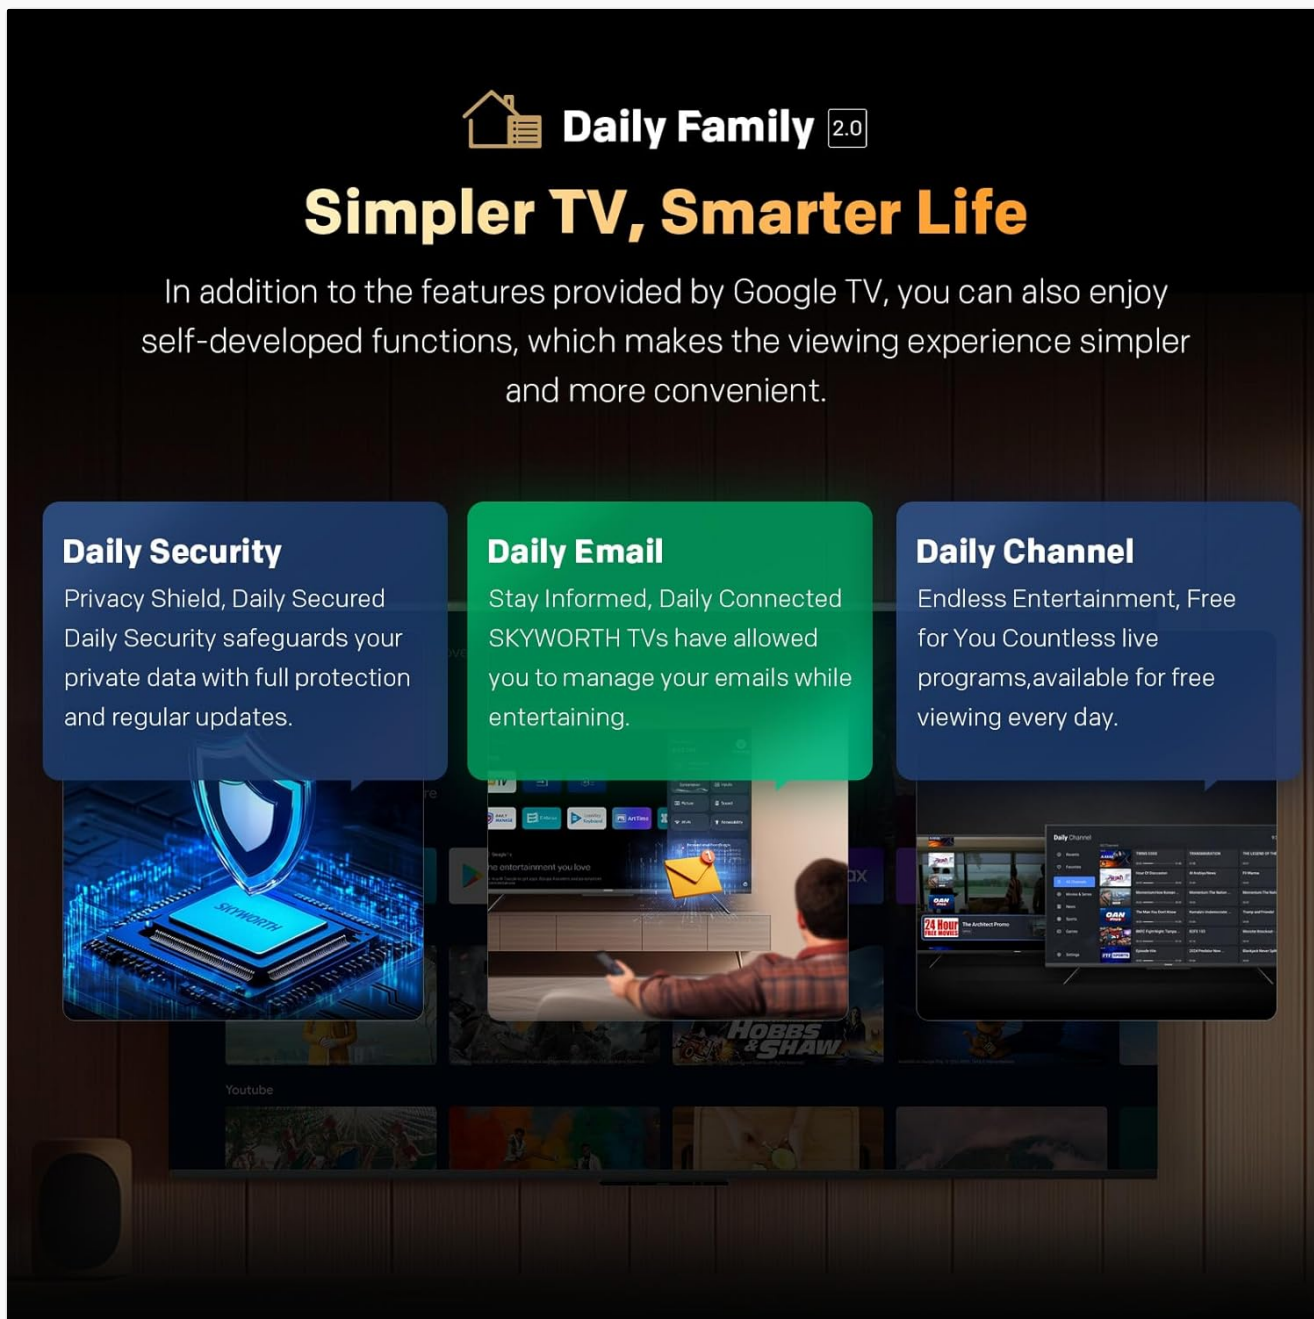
Daily Family 2.0

Simpler TV, Smarter Life

In addition to the features provided by Google TV, you can also enjoy self-developed functions, which makes the viewing experience simpler and more convenient.

Daily Security
Privacy Shield, Daily Secured Daily Security safeguards your private data with full protection and regular updates.

Daily Email
Stay Informed, Daily Connected SKYWORTH TVs have allowed you to manage your emails while entertaining.

Daily Channel
Endless Entertainment, Free for You Countless live programs,available for free viewing every day.

SKYWORTH

Daily Channel

24 Hour

The Architect Promo

HOBBS & SHAW

Youtube